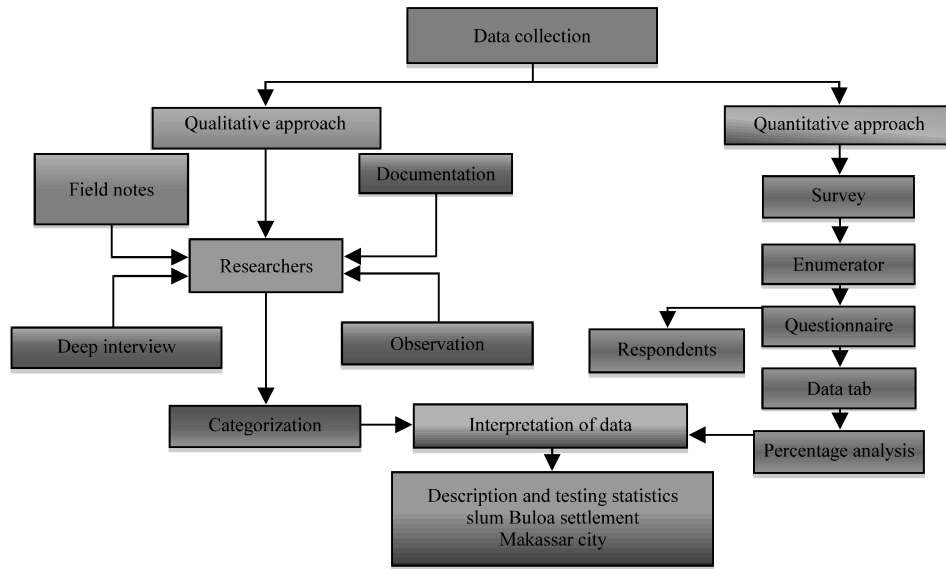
Data collection

Qualitative approach

Quantitative approach

Field notes

Documentation

Survey

Researchers

Enumerator

Deep interview

Observation

Respondents

Questionnaire

Data tab

Categorization

Interpretation of data

Percentage analysis

Description and testing statistics slum Buloa settlement Makassar city